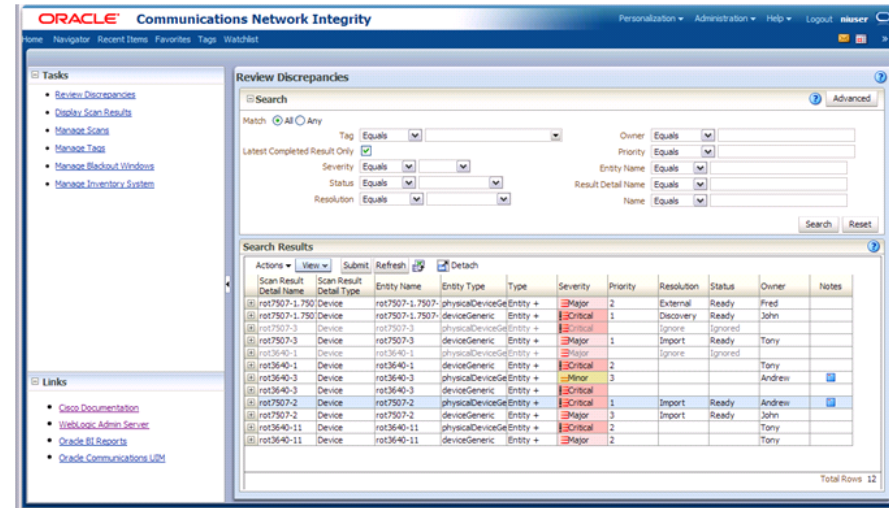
ORACLE Communications Network Integrity

Personalization ▾ Administration ▾ Help ▾ Logout niuser

Home Navigator Recent Items Favorites Tags Watchlist

Tasks

- Review Discrepancies
- Display Scan Results
- Manage Scans
- Manage Tags
- Manage Blackout Windows
- Manage Inventory System

Links

- Cisco Documentation
- WebLogic Admin Server
- Oracle BI Reports
- Oracle Communications UIM

Review Discrepancies

Search

Advanced

Match All Any

Tag Equals
Latest Completed Result Only
Severity Equals
Status Equals
Resolution Equals
Owner Equals
Priority Equals
Entity Name Equals
Result Detail Name Equals
Name Equals

Search Reset

Search Results

Actions ▾ View ▾ Submit Refresh Detach

| Scan Result Detail Name | Scan Result Detail Type | Entity Name | Entity Type | Type | Severity | Priority | Resolution | Status | Owner | Notes |
|---|---|---|---|---|---|---|---|---|---|---|
| rot7507-1.750 | Device | rot7507-1.7507- | physicalDeviceGe | Entity + | Major | 2 | External | Ready | Fred | |
| rot7507-1.750 | Device | rot7507-1.7507- | deviceGeneric | Entity + | Critical | 1 | Discovery | Ready | John | |
| rot7507-3 | Device | rot7507-3 | physicalDeviceGe | Entity + | Critical | | Ignore | Ignored | | |
| rot7507-3 | Device | rot7507-3 | deviceGeneric | Entity + | Major | 1 | Import | Ready | Tony | |
| rot3640-1 | Device | rot3640-1 | physicalDeviceGe | Entity + | Major | | Ignore | Ignored | | |
| rot3640-1 | Device | rot3640-1 | deviceGeneric | Entity + | Critical | 2 | | | Tony | |
| rot3640-3 | Device | rot3640-3 | physicalDeviceGe | Entity + | Minor | 3 | | | Andrew | |
| rot3640-3 | Device | rot3640-3 | deviceGeneric | Entity + | Critical | | | | | |
| rot7507-2 | Device | rot7507-2 | physicalDeviceGe | Entity + | Critical | 1 | Import | Ready | Andrew | |
| rot7507-2 | Device | rot7507-2 | deviceGeneric | Entity + | Major | 3 | Import | Ready | John | |
| rot3640-11 | Device | rot3640-11 | physicalDeviceGe | Entity + | Critical | 2 | | | Tony | |
| rot3640-11 | Device | rot3640-11 | deviceGeneric | Entity + | Major | 2 | | | Tony | |

Total Rows 12